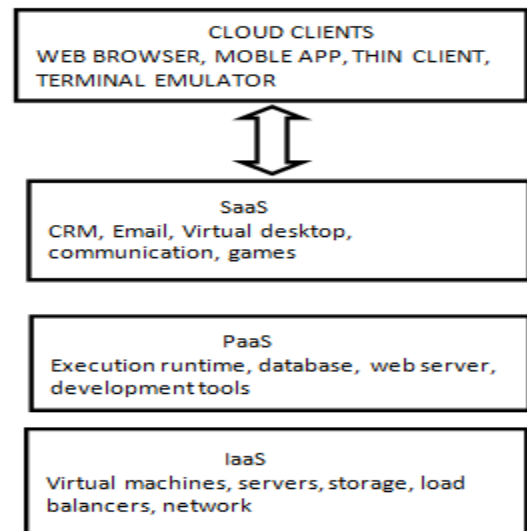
CLOUD CLIENTS
WEB BROWSER, MOBLE APP, THIN CLIENT, TERMINAL EMULATOR

SaaS
CRM, Email, Virtual desktop, communication, games

PaaS
Execution runtime, database, web server, development tools

IaaS
Virtual machines, servers, storage, load balancers, network